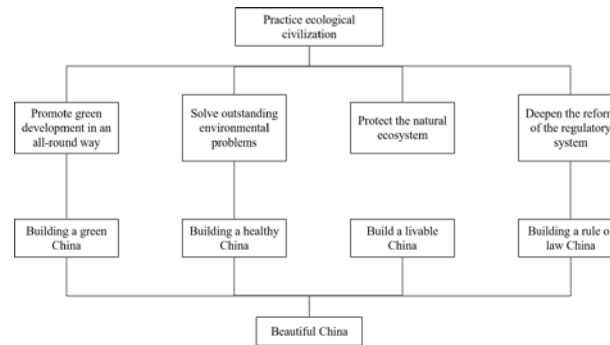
Practice ecological civilization

Promote green development in an all-round way

Solve outstanding environmental problems

Protect the natural ecosystem

Deepen the reform of the regulatory system

Building a green China

Building a healthy China

Build a livable China

Building a rule o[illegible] law China

Beautiful China